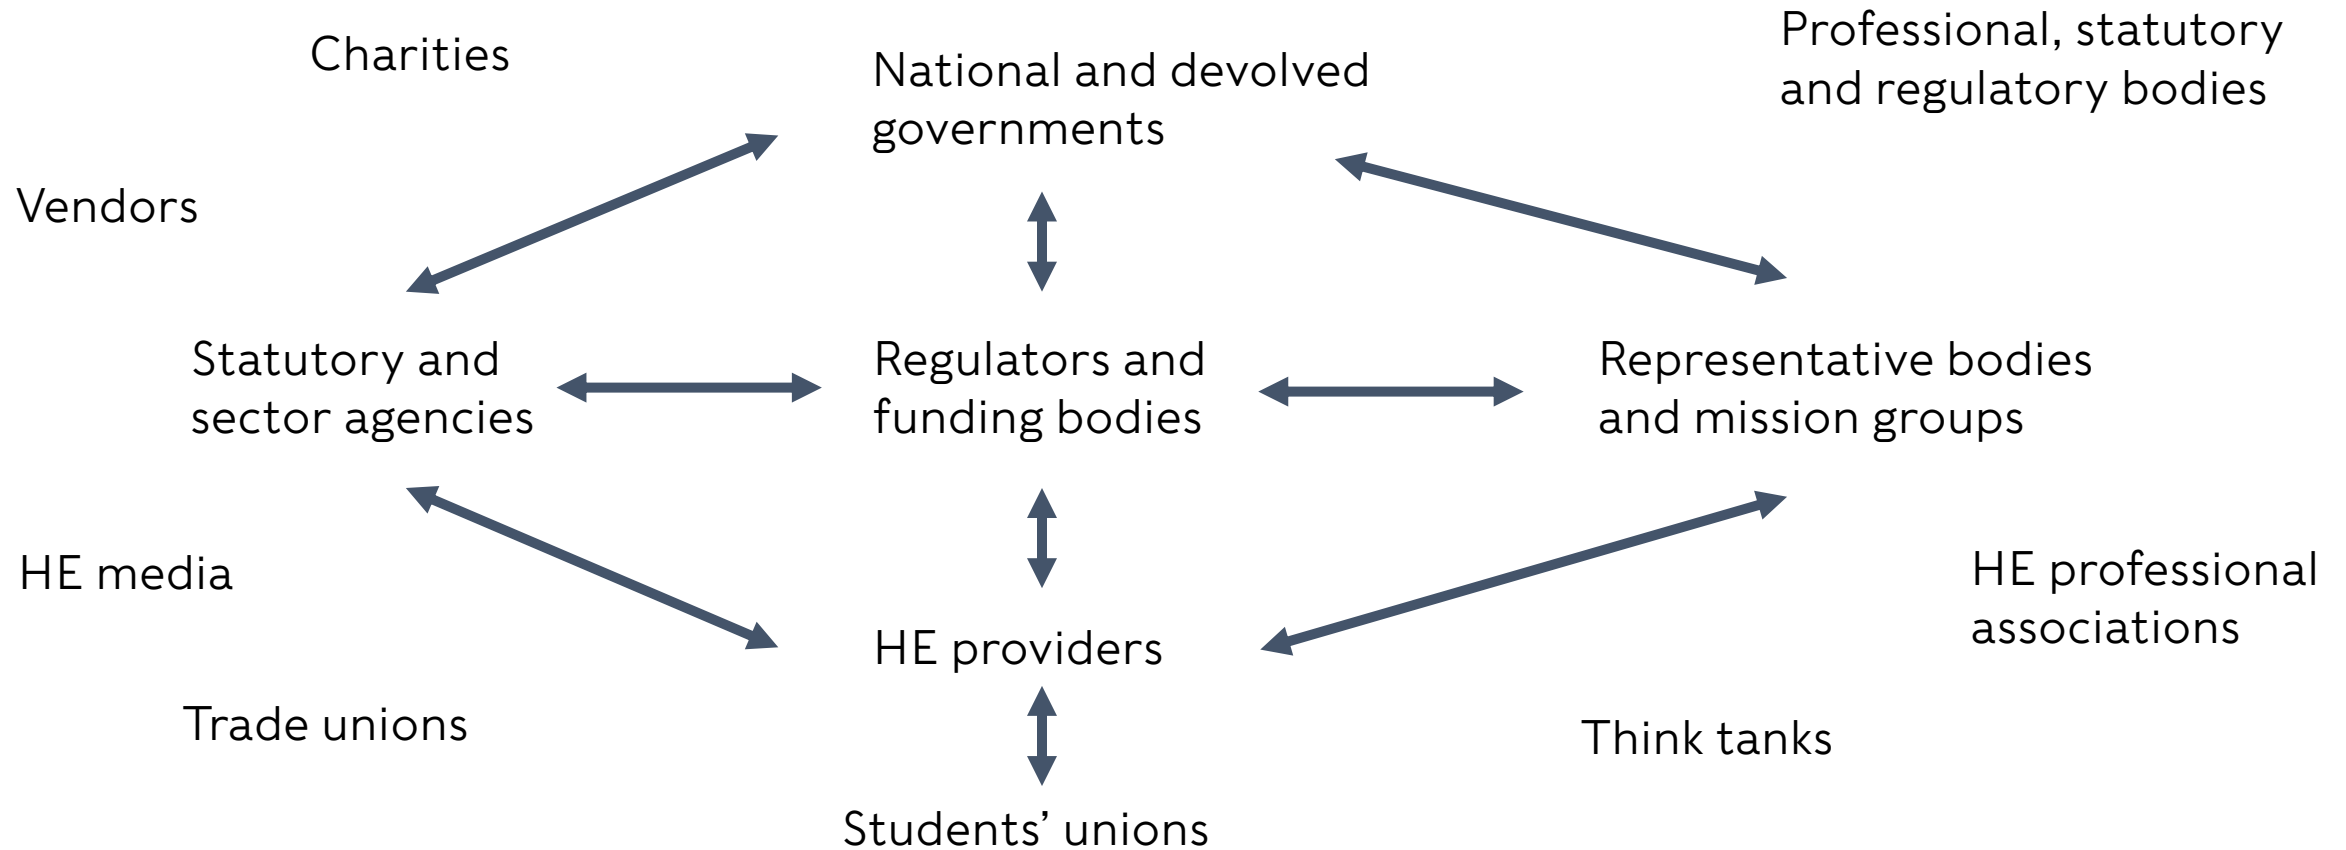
Charities

National and devolved governments

Professional, statutory and regulatory bodies

Vendors

Statutory and sector agencies

Regulators and funding bodies

Representative bodies and mission groups

HE media

HE providers

HE professional associations

Trade unions

Think tanks

Students' unions